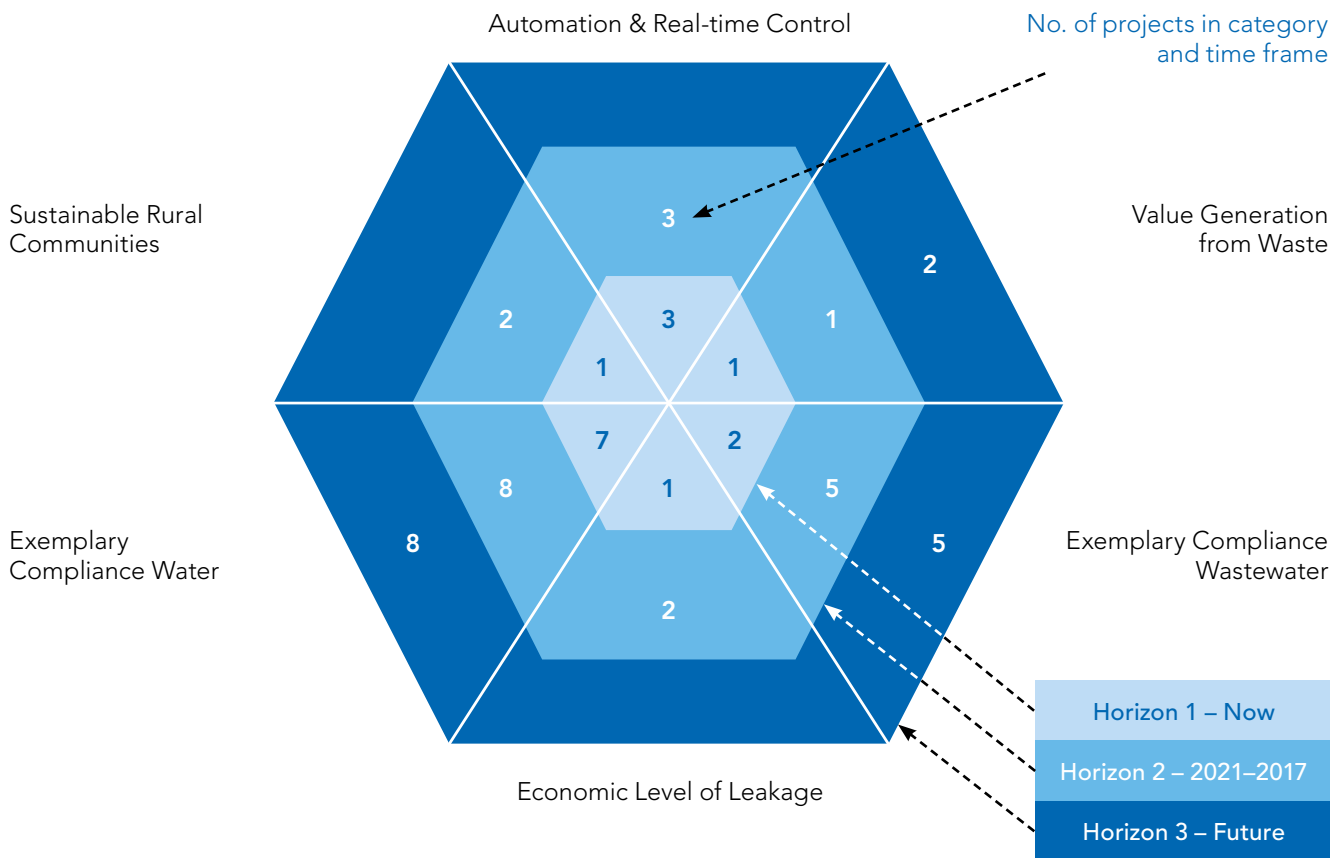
Automation & Real-time Control

No. of projects in category and time frame

Sustainable Rural Communities

Value Generation from Waste

3

2

2

3

1

1

1

7

2

1

8

5

8

5

2

Exemplary Compliance Water

Exemplary Compliance Wastewater

Economic Level of Leakage

Horizon 1 – Now

Horizon 2 – 2021–2017

Horizon 3 – Future